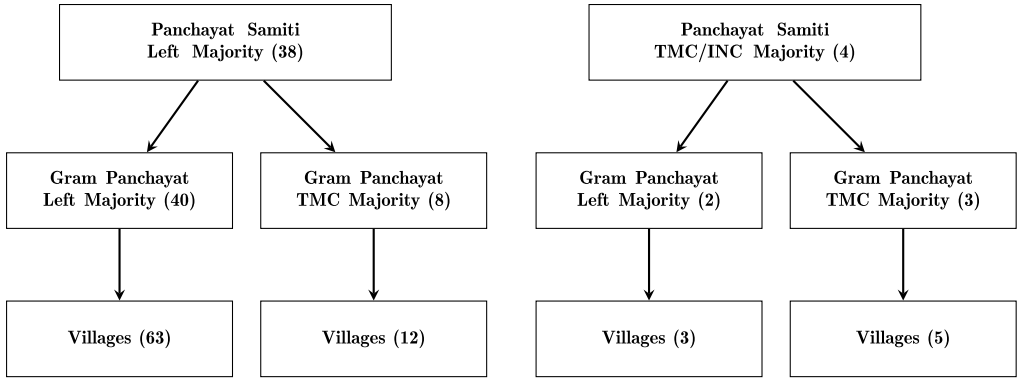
Panchayat Samiti
Left Majority (38)

Gram Panchayat
Left Majority (40)

Villages (63)

Gram Panchayat
TMC Majority (8)

Villages (12)

Panchayat Samiti
TMC/INC Majority (4)

Gram Panchayat
Left Majority (2)

Villages (3)

Gram Panchayat
TMC Majority (3)

Villages (5)